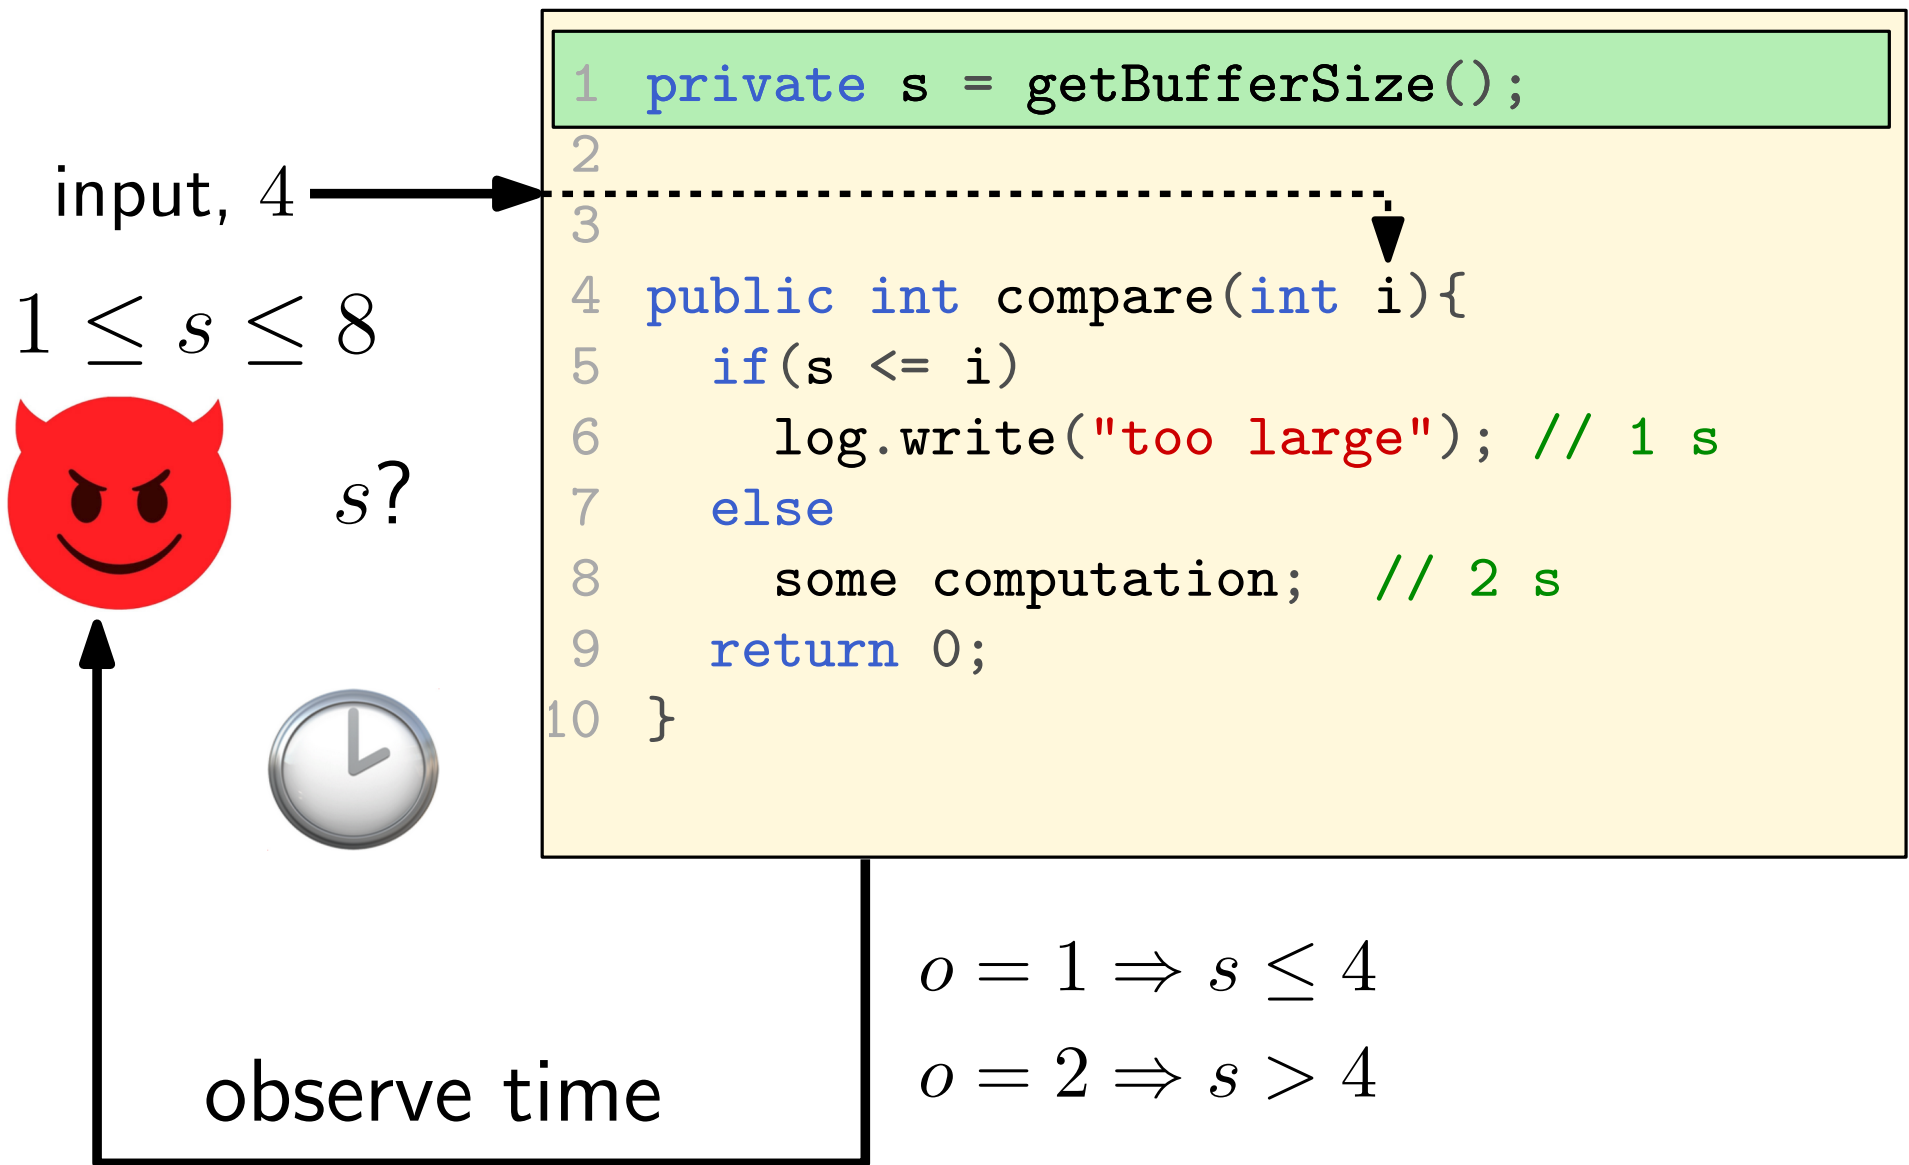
1 private s = getBufferSize();
2
3
4 public int compare(int i){
5   if(s <= i)
6     log.write("too large"); // 1 s
7   else
8     some computation;  // 2 s
9   return 0;
10 }

input, $4$

$1 \leq s \leq 8$

$s?$

observe time

$o = 1 \Rightarrow s \leq 4$

$o = 2 \Rightarrow s > 4$